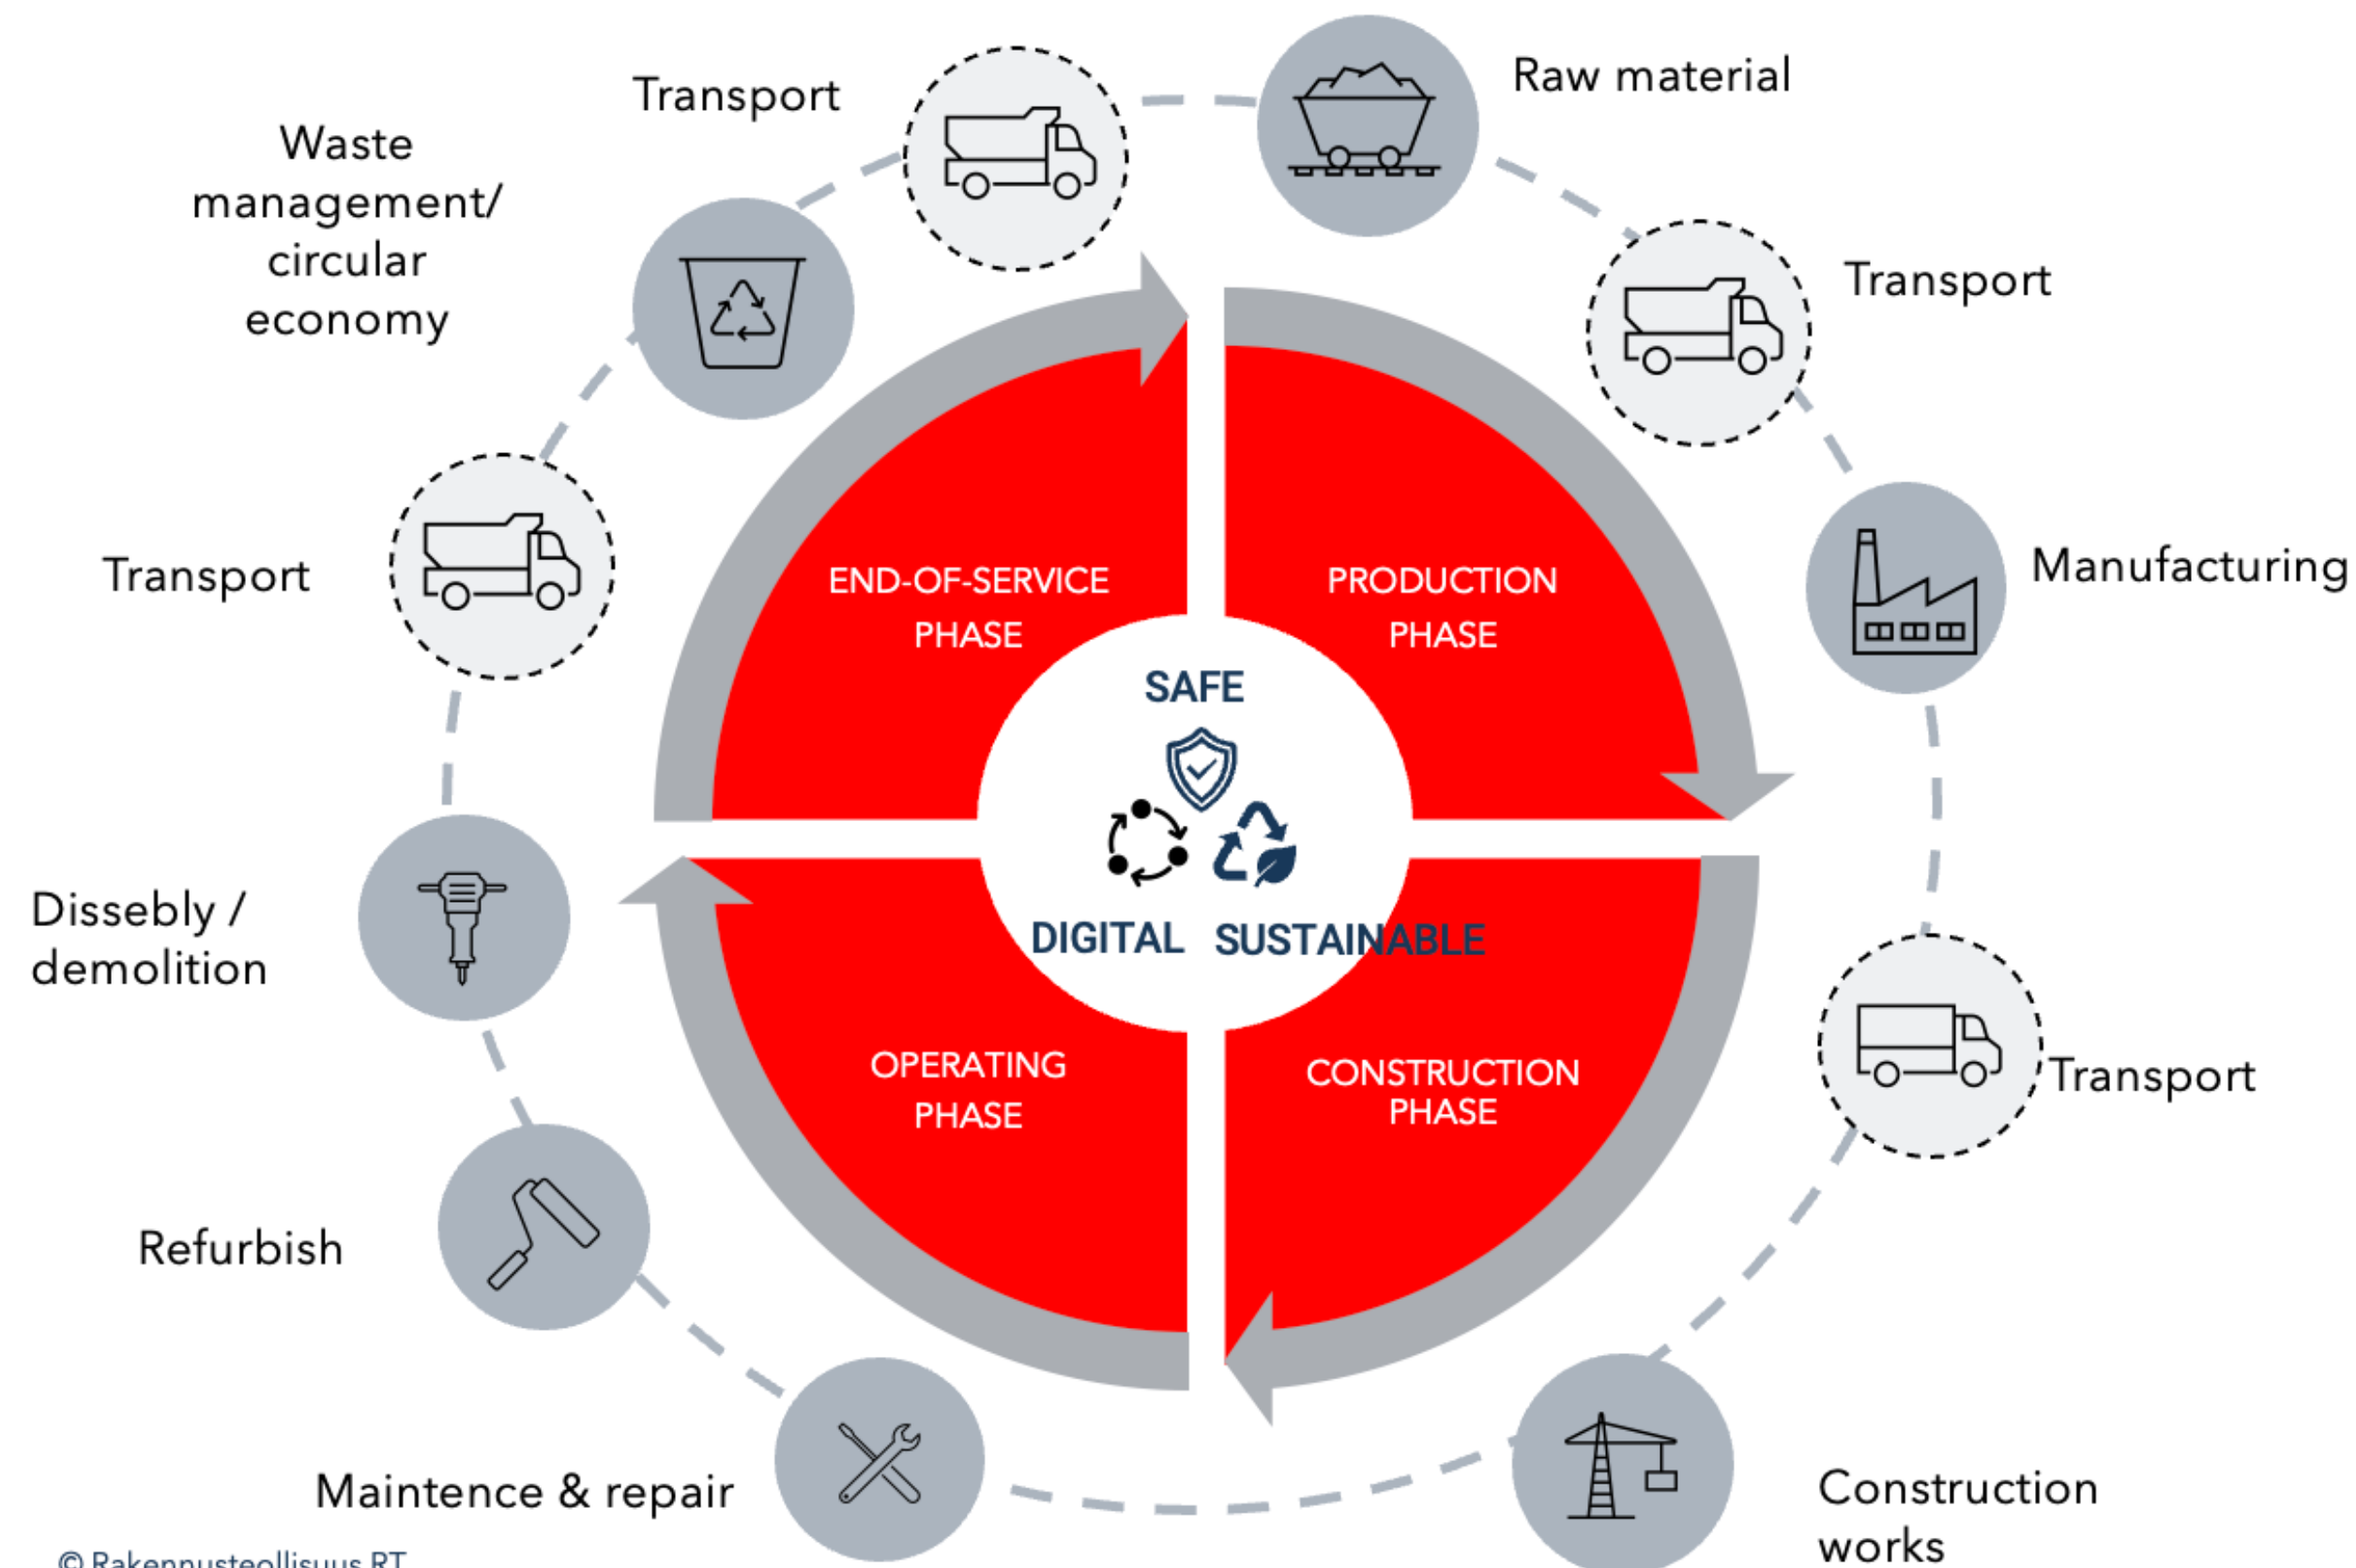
Transport

Waste management/ circular economy

Raw material

Transport

Manufacturing

Transport

END-OF-SERVICE PHASE

PRODUCTION PHASE

SAFE

DIGITAL

SUSTAINABLE

OPERATING PHASE

CONSTRUCTION PHASE

Dissebly / demolition

Transport

Refurbish

Maintence & repair

Construction works

© Rakennusteollisuus RT